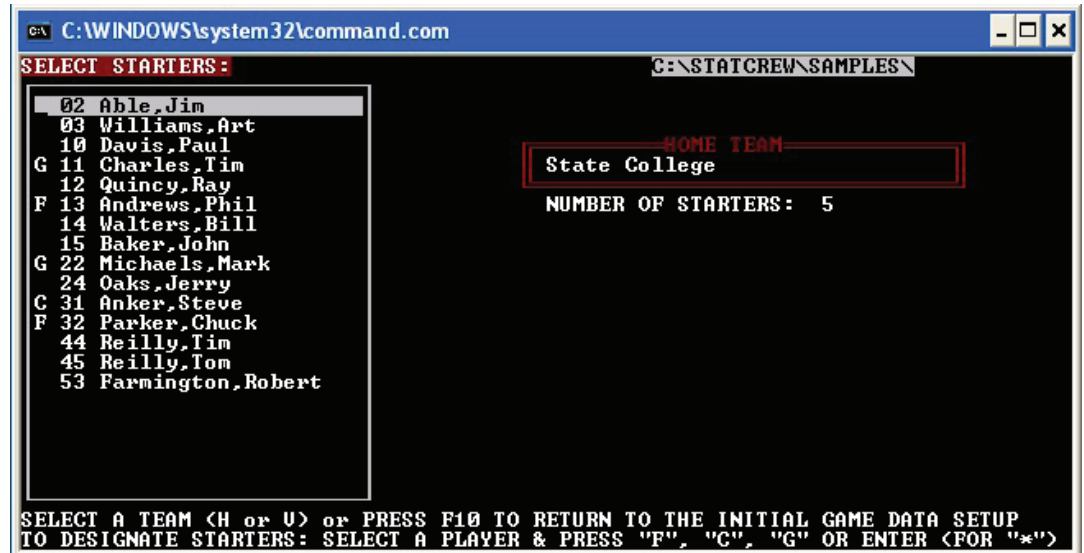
C:\WINDOWS\system32\command.com

SELECT STARTERS:

C:\STATCREW\SAMPLES\

02 Able,Jim
03 Williams,Art
10 Davis,Paul
G 11 Charles,Tim
12 Quincy,Ray
F 13 Andrews,Phil
14 Walters,Bill
15 Baker,John
G 22 Michaels,Mark
24 Oaks,Jerry
C 31 Anker,Steve
F 32 Parker,Chuck
44 Reilly,Tim
45 Reilly,Tom
53 Farmington,Robert

HOME TEAM
State College

NUMBER OF STARTERS: 5

SELECT A TEAM (H or V) or PRESS F10 TO RETURN TO THE INITIAL GAME DATA SETUP
TO DESIGNATE STARTERS: SELECT A PLAYER & PRESS "F", "C", "G" OR ENTER (FOR "*")